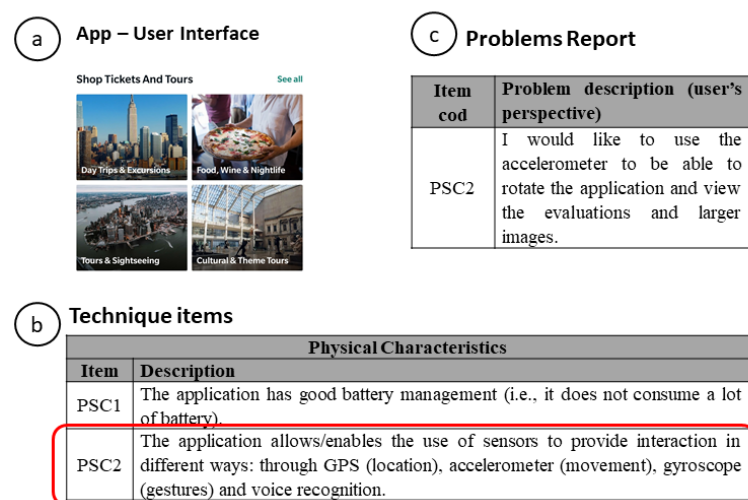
a App – User Interface

Shop Tickets And Tours See all

Day Trips & Excursions
Food, Wine & Nightlife
Tours & Sightseeing
Cultural & Theme Tours

c Problems Report

| Item cod | Problem description (user's perspective) |
|---|---|
| PSC2 | I would like to use the accelerometer to be able to rotate the application and view the evaluations and larger images. |

b Technique items

| Physical Characteristics | |
|---|---|
| Item | Description |
| PSC1 | The application has good battery management (i.e., it does not consume a lot of battery). |
| PSC2 | The application allows/enables the use of sensors to provide interaction in different ways: through GPS (location), accelerometer (movement), gyroscope (gestures) and voice recognition. |